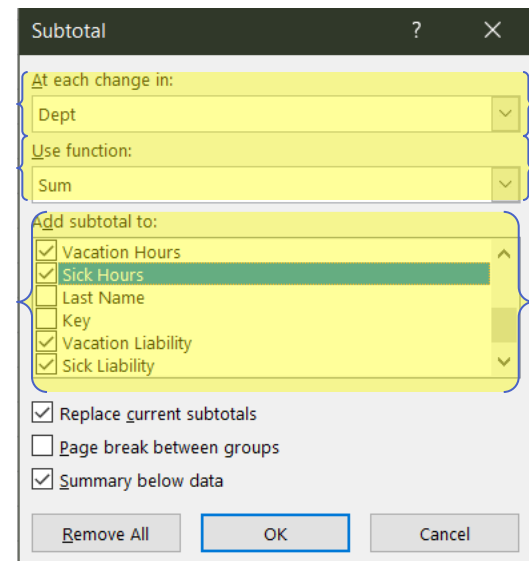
Subtotal ? ×

At each change in:

Dept

Use function:

Sum

Add subtotal to:

Vacation Hours
Sick Hours
Last Name
Key
Vacation Liability
Sick Liability

Replace current subtotals

Page break between groups

Summary below data

Remove All OK Cancel